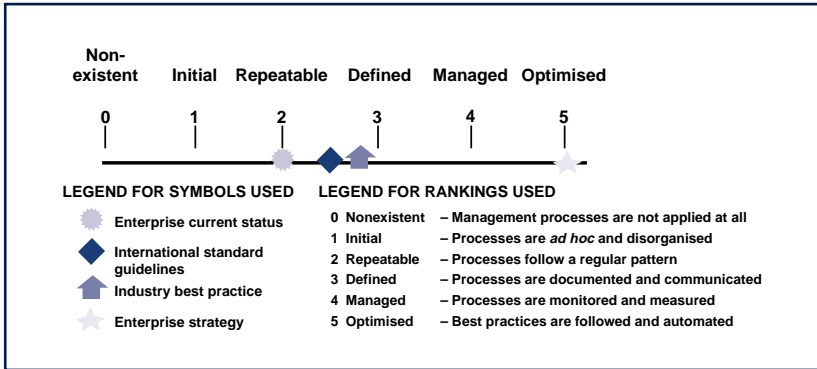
Non-existent Initial Repeatable Defined Managed Optimised

0 1 2 3 4 5

LEGEND FOR SYMBOLS USED

Enterprise current status

International standard guidelines

Industry best practice

Enterprise strategy

LEGEND FOR RANKINGS USED

| | | |
|---|---|---|
| 0 | Nonexistent | – Management processes are not applied at all |
| 1 | Initial | – Processes are *ad hoc* and disorganised |
| 2 | Repeatable | – Processes follow a regular pattern |
| 3 | Defined | – Processes are documented and communicated |
| 4 | Managed | – Processes are monitored and measured |
| 5 | Optimised | – Best practices are followed and automated |